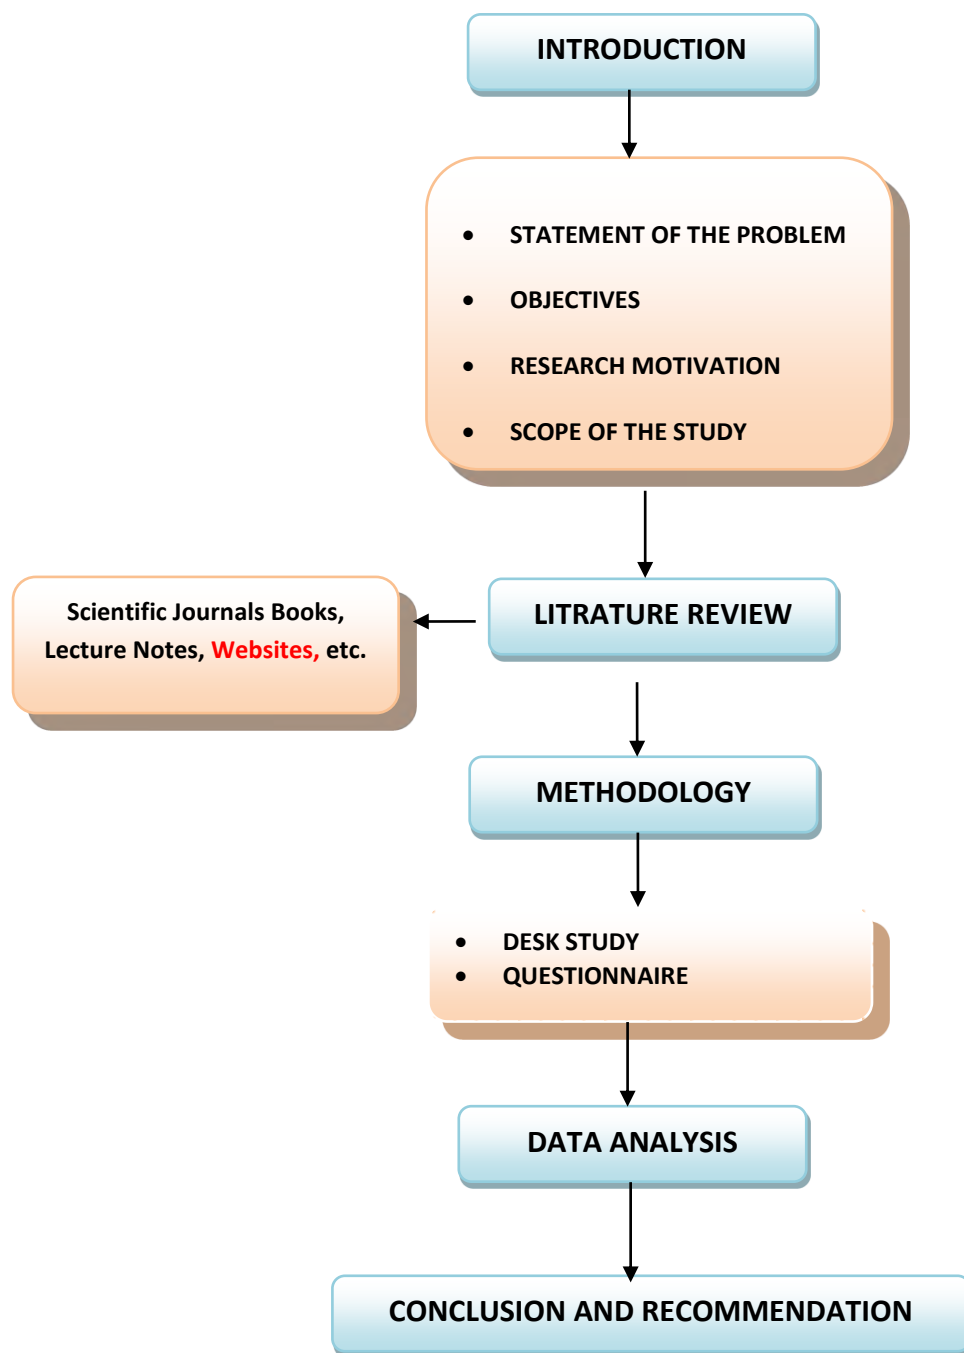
INTRODUCTION

- STATEMENT OF THE PROBLEM
- OBJECTIVES
- RESEARCH MOTIVATION
- SCOPE OF THE STUDY

Scientific Journals Books, Lecture Notes, Websites, etc.

LITRATURE REVIEW

METHODOLOGY

- DESK STUDY
- QUESTIONNAIRE

DATA ANALYSIS

CONCLUSION AND RECOMMENDATION